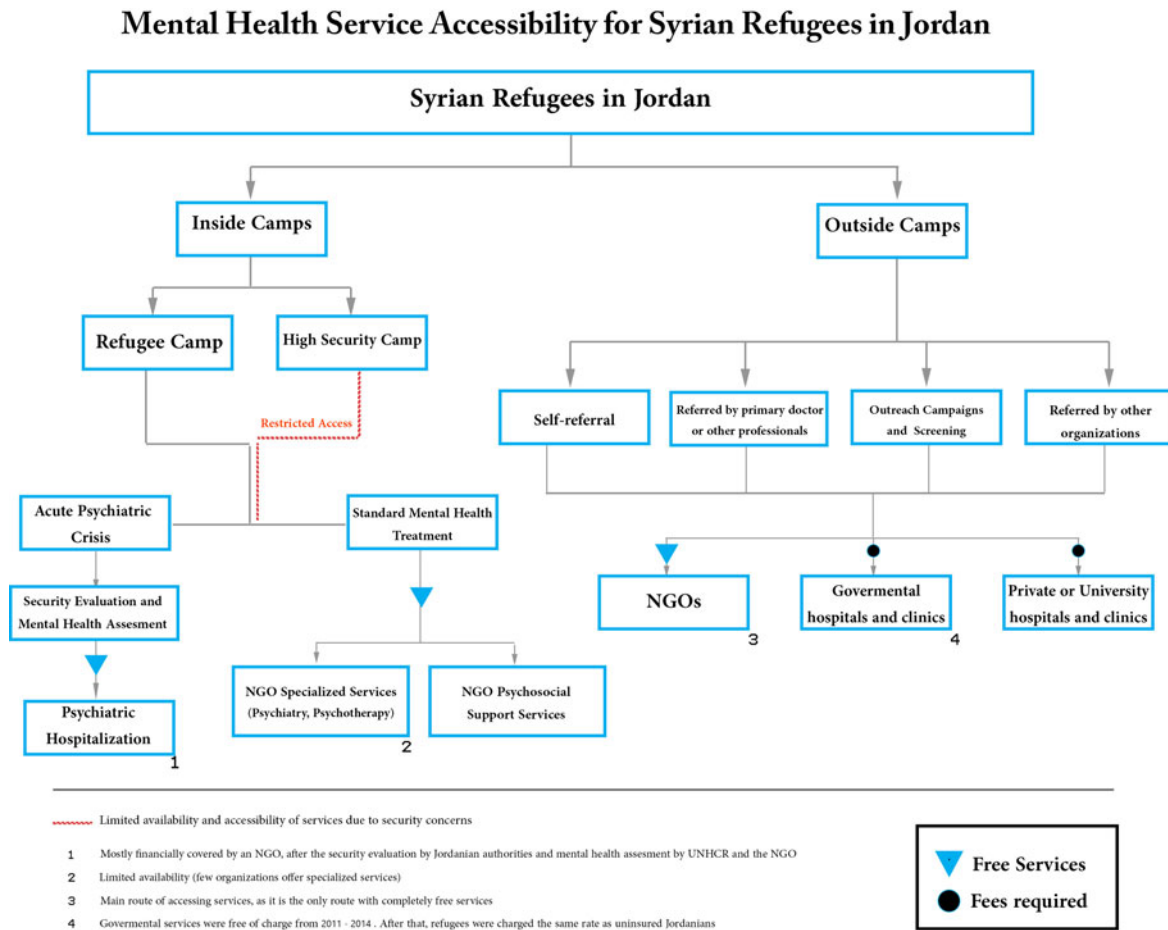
Mental Health Service Accessibility for Syrian Refugees in Jordan

Syrian Refugees in Jordan

Inside Camps

Outside Camps

Refugee Camp

High Security Camp

Restricted Access

Self-referral

Referred by primary doctor or other professionals

Outreach Campaigns and Screening

Referred by other organizations

Acute Psychiatric Crisis

Standard Mental Health Treatment

Security Evaluation and Mental Health Assesment

Psychiatric Hospitalization

1

NGO Specialized Services (Psychiatry, Psychotherapy)

2

NGO Psychosocial Support Services

NGOs

3

Govermental hospitals and clinics

4

Private or University hospitals and clinics

Limited availability and accessibility of services due to security concerns

1 Mostly financially covered by an NGO, after the security evaluation by Jordanian authorities and mental health assesment by UNHCR and the NGO

2 Limited availability (few organizations offer specialized services)

3 Main route of accessing services, as it is the only route with completely free services

4 Govermental services were free of charge from 2011 - 2014 . After that, refugees were charged the same rate as uninsured Jordanians

Free Services

Fees required